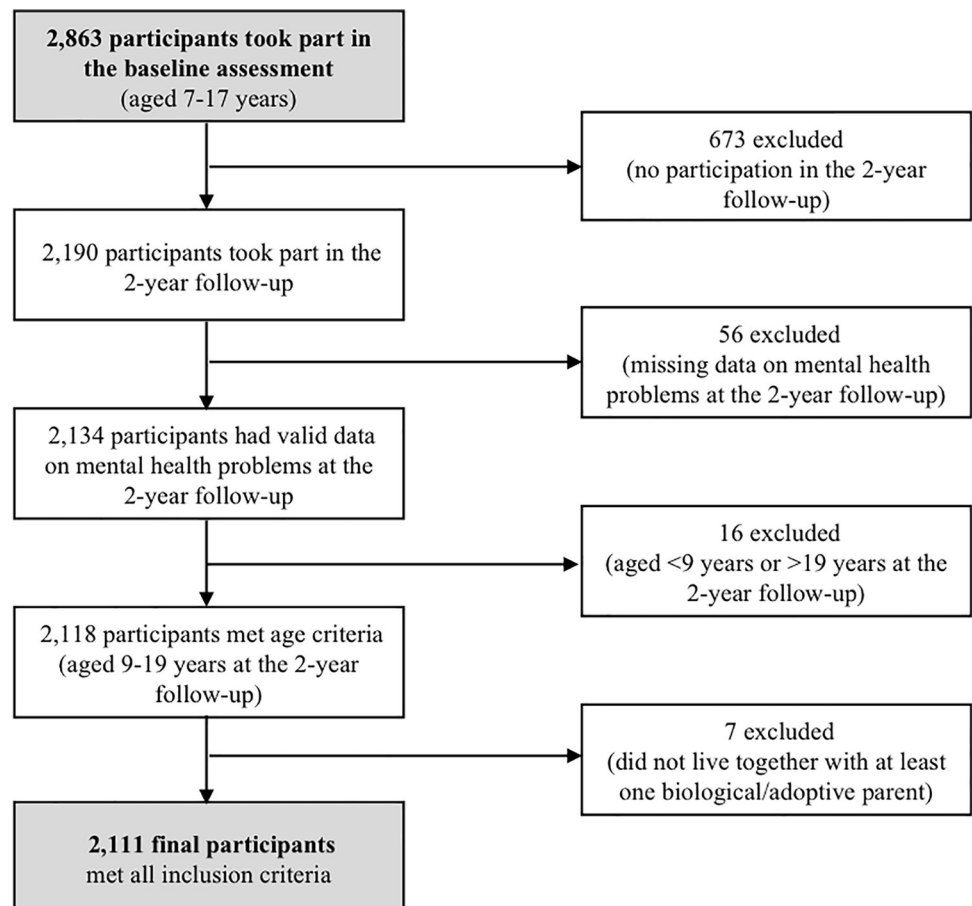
**2,863 participants took part in the baseline assessment**
(aged 7-17 years)

673 excluded
(no participation in the 2-year follow-up)

2,190 participants took part in the 2-year follow-up

56 excluded
(missing data on mental health problems at the 2-year follow-up)

2,134 participants had valid data on mental health problems at the 2-year follow-up

16 excluded
(aged <9 years or >19 years at the 2-year follow-up)

2,118 participants met age criteria
(aged 9-19 years at the 2-year follow-up)

7 excluded
(did not live together with at least one biological/adoptive parent)

**2,111 final participants**
met all inclusion criteria